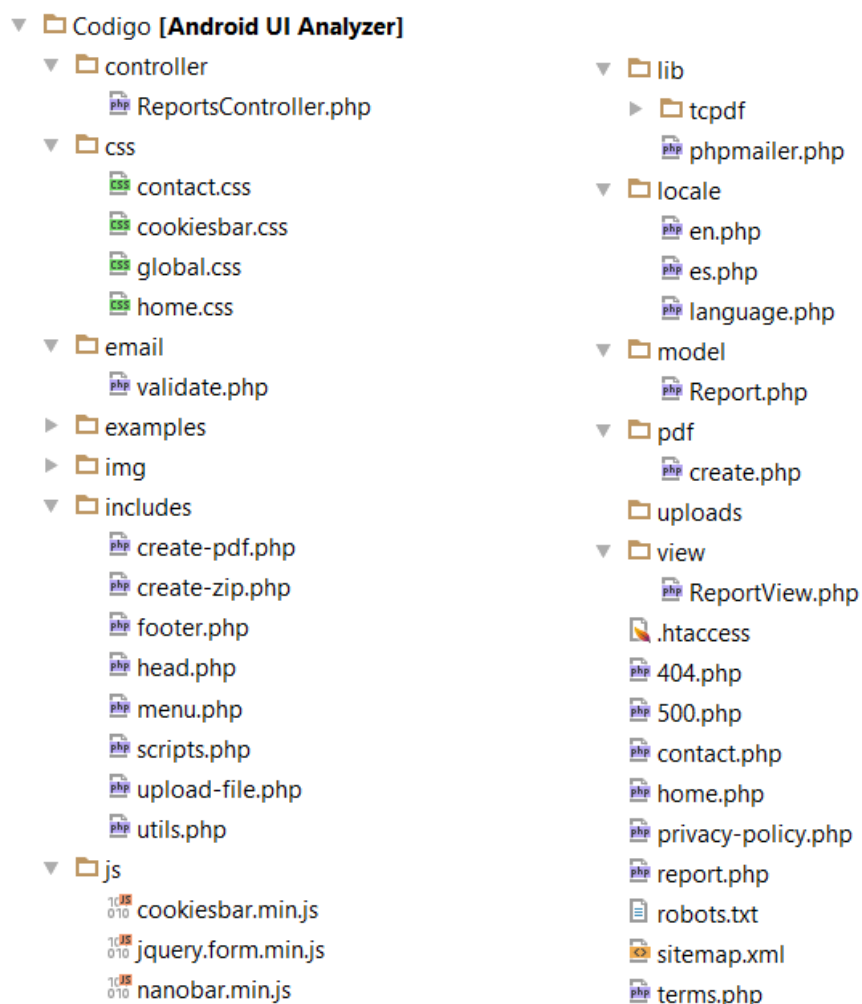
Codigo [Android UI Analyzer]
controller
ReportsController.php
css
contact.css
cookiesbar.css
global.css
home.css
email
validate.php
examples
img
includes
create-pdf.php
create-zip.php
footer.php
head.php
menu.php
scripts.php
upload-file.php
utils.php
js
cookiesbar.min.js
jquery.form.min.js
nanobar.min.js

lib
tcpdf
phpmailer.php
locale
en.php
es.php
language.php
model
Report.php
pdf
create.php
uploads
view
ReportView.php
.htaccess
404.php
500.php
contact.php
home.php
privacy-policy.php
report.php
robots.txt
sitemap.xml
terms.php